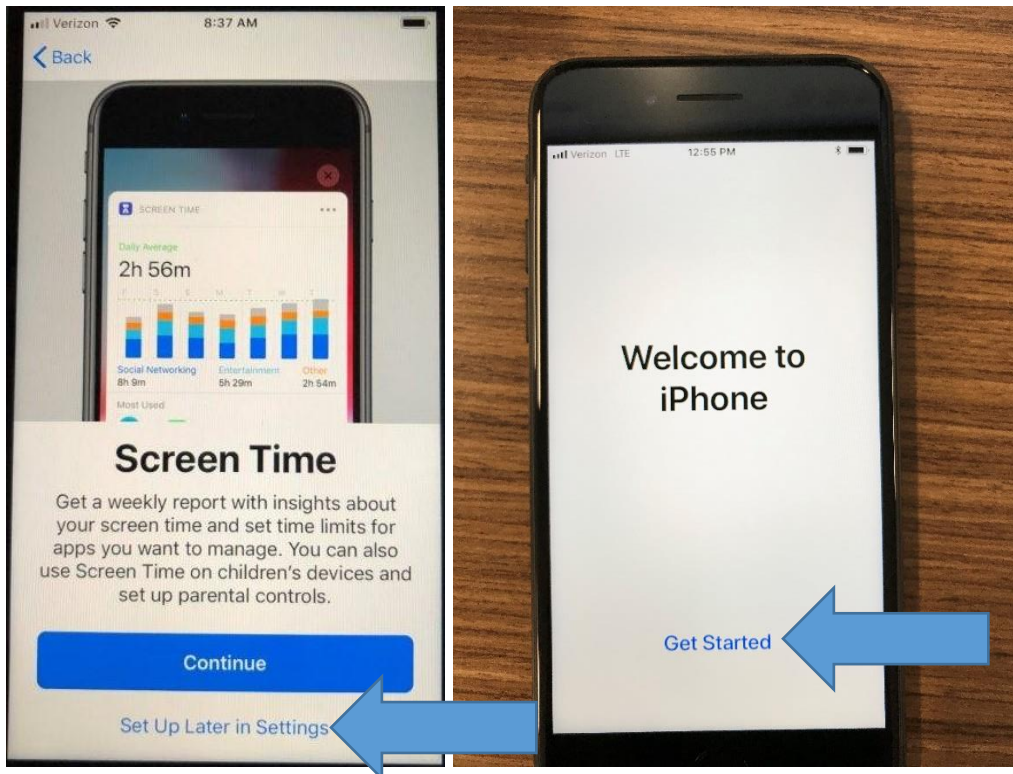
Verizon 8:37 AM

Back

SCREEN TIME

Daily Average

2h 56m

F S S M T W T

Social Networking 8h 9m

Entertainment 5h 29m

Other 2h 54m

Most Used

Screen Time

Get a weekly report with insights about your screen time and set time limits for apps you want to manage. You can also use Screen Time on children's devices and set up parental controls.

Continue

Set Up Later in Settings

Verizon LTE 12:55 PM

Welcome to iPhone

Get Started